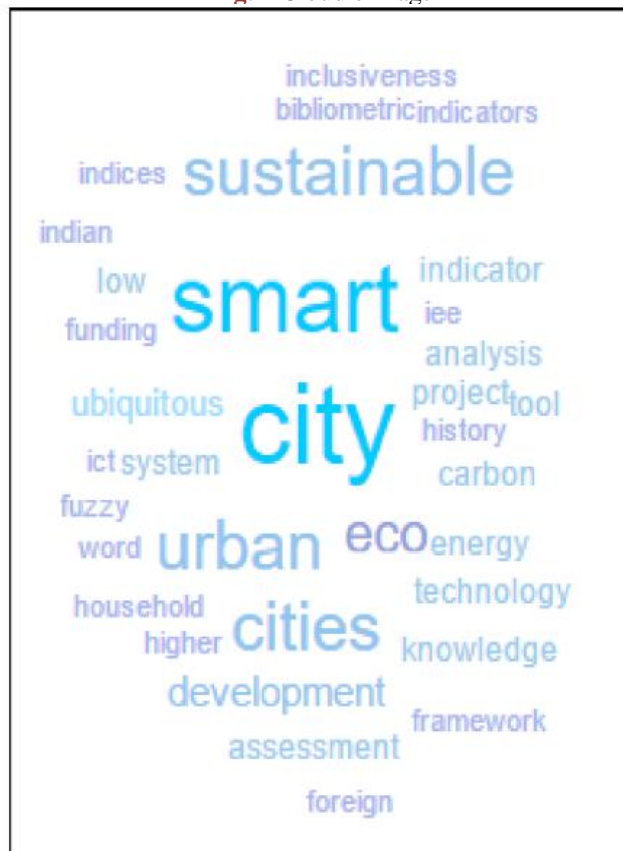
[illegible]

inclusiveness
bibliometric indicators
indices sustainable
indian
low smart indicator
funding iee
analysis
ubiquitous city project tool
history
ict system carbon
fuzzy
word urban eco energy
technology
household
higher cities knowledge
development
framework
assessment
foreign